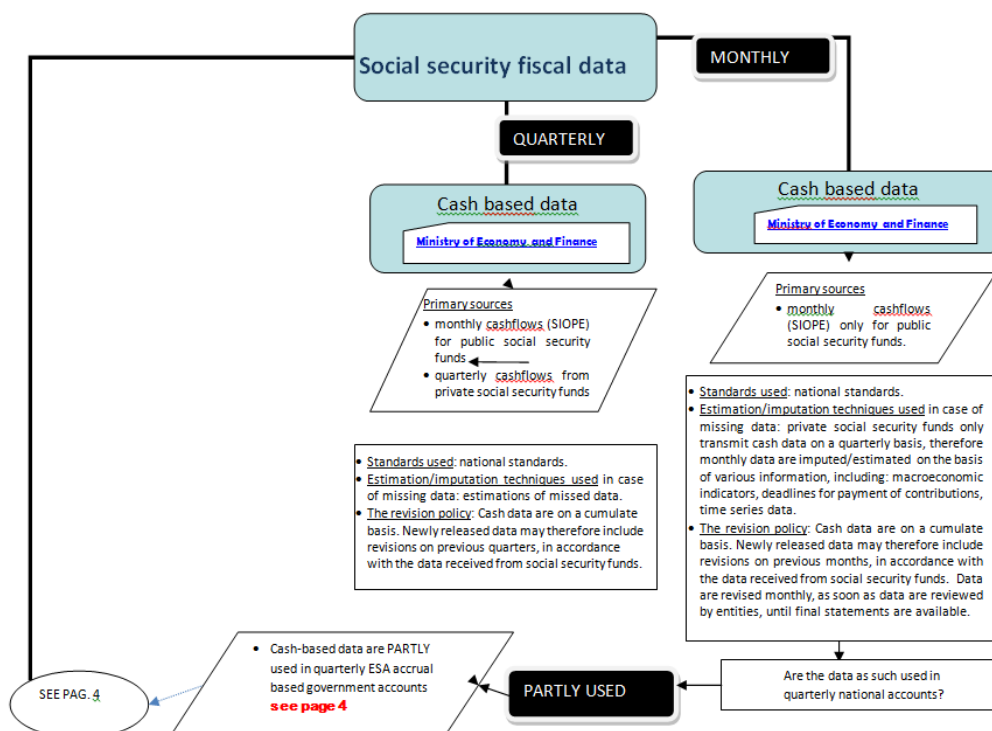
Social security fiscal data

MONTHLY

QUARTERLY

Cash based data

Ministry of Economy and Finance

Primary sources

- monthly cashflows (SIOPE) for public social security funds
- quarterly cashflows from private social security funds

Cash based data

Ministry of Economy and Finance

Primary sources

- monthly cashflows (SIOPE) only for public social security funds.

- Standards used: national standards.
- Estimation/imputation techniques used in case of missing data: private social security funds only transmit cash data on a quarterly basis, therefore monthly data are imputed/estimated on the basis of various information, including: macroeconomic indicators, deadlines for payment of contributions, time series data.
- The revision policy: Cash data are on a cumulate basis. Newly released data may therefore include revisions on previous months, in accordance with the data received from social security funds. Data are revised monthly, as soon as data are reviewed by entities, until final statements are available.

- Standards used: national standards.
- Estimation/imputation techniques used in case of missing data: estimations of missed data.
- The revision policy: Cash data are on a cumulate basis. Newly released data may therefore include revisions on previous quarters, in accordance with the data received from social security funds.

- Cash-based data are PARTLY used in quarterly ESA accrual based government accounts
see page 4

SEE PAG. 4

PARTLY USED

Are the data as such used in quarterly national accounts?